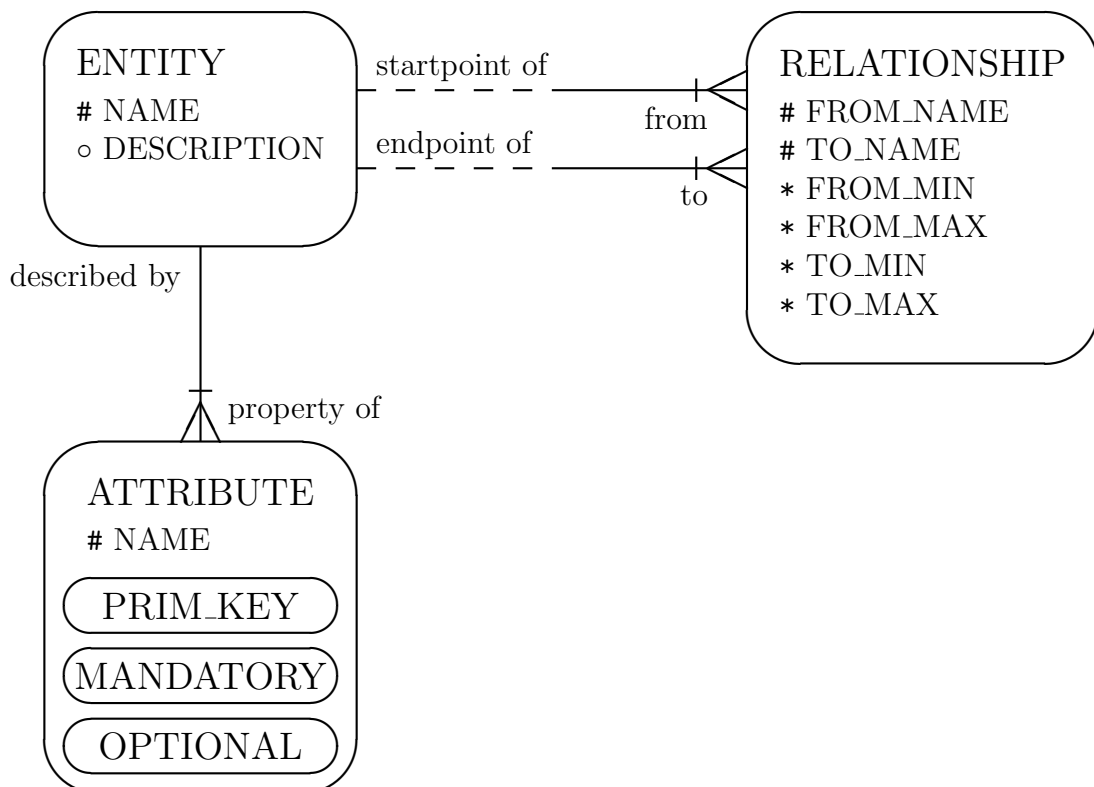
ENTITY
# NAME
∘ DESCRIPTION

startpoint of

endpoint of

from

to

RELATIONSHIP
# FROM_NAME
# TO_NAME
* FROM_MIN
* FROM_MAX
* TO_MIN
* TO_MAX

described by

property of

ATTRIBUTE
# NAME
PRIM_KEY
MANDATORY
OPTIONAL